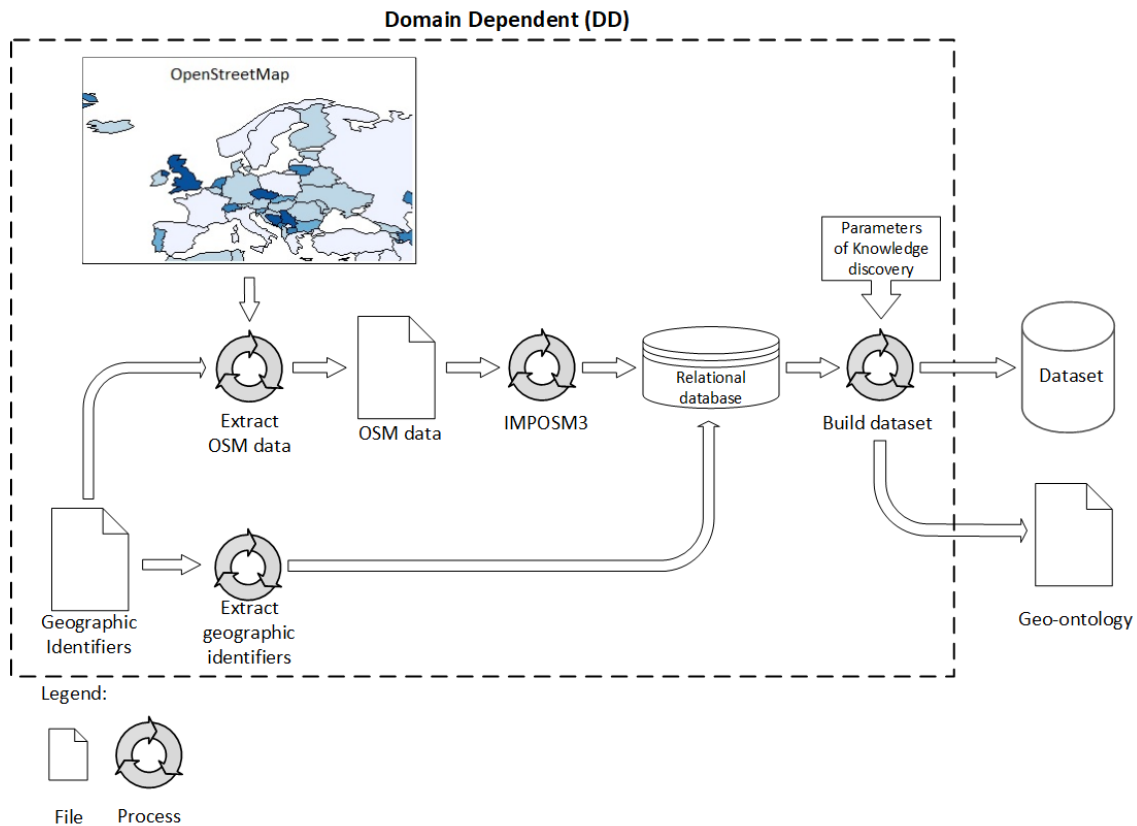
Domain Dependent (DD)

OpenStreetMap

Parameters of Knowledge discovery

Extract OSM data

OSM data

IMPOSM3

Relational database

Build dataset

Dataset

Geo-ontology

Geographic Identifiers

Extract geographic identifiers

Legend:

File

Process